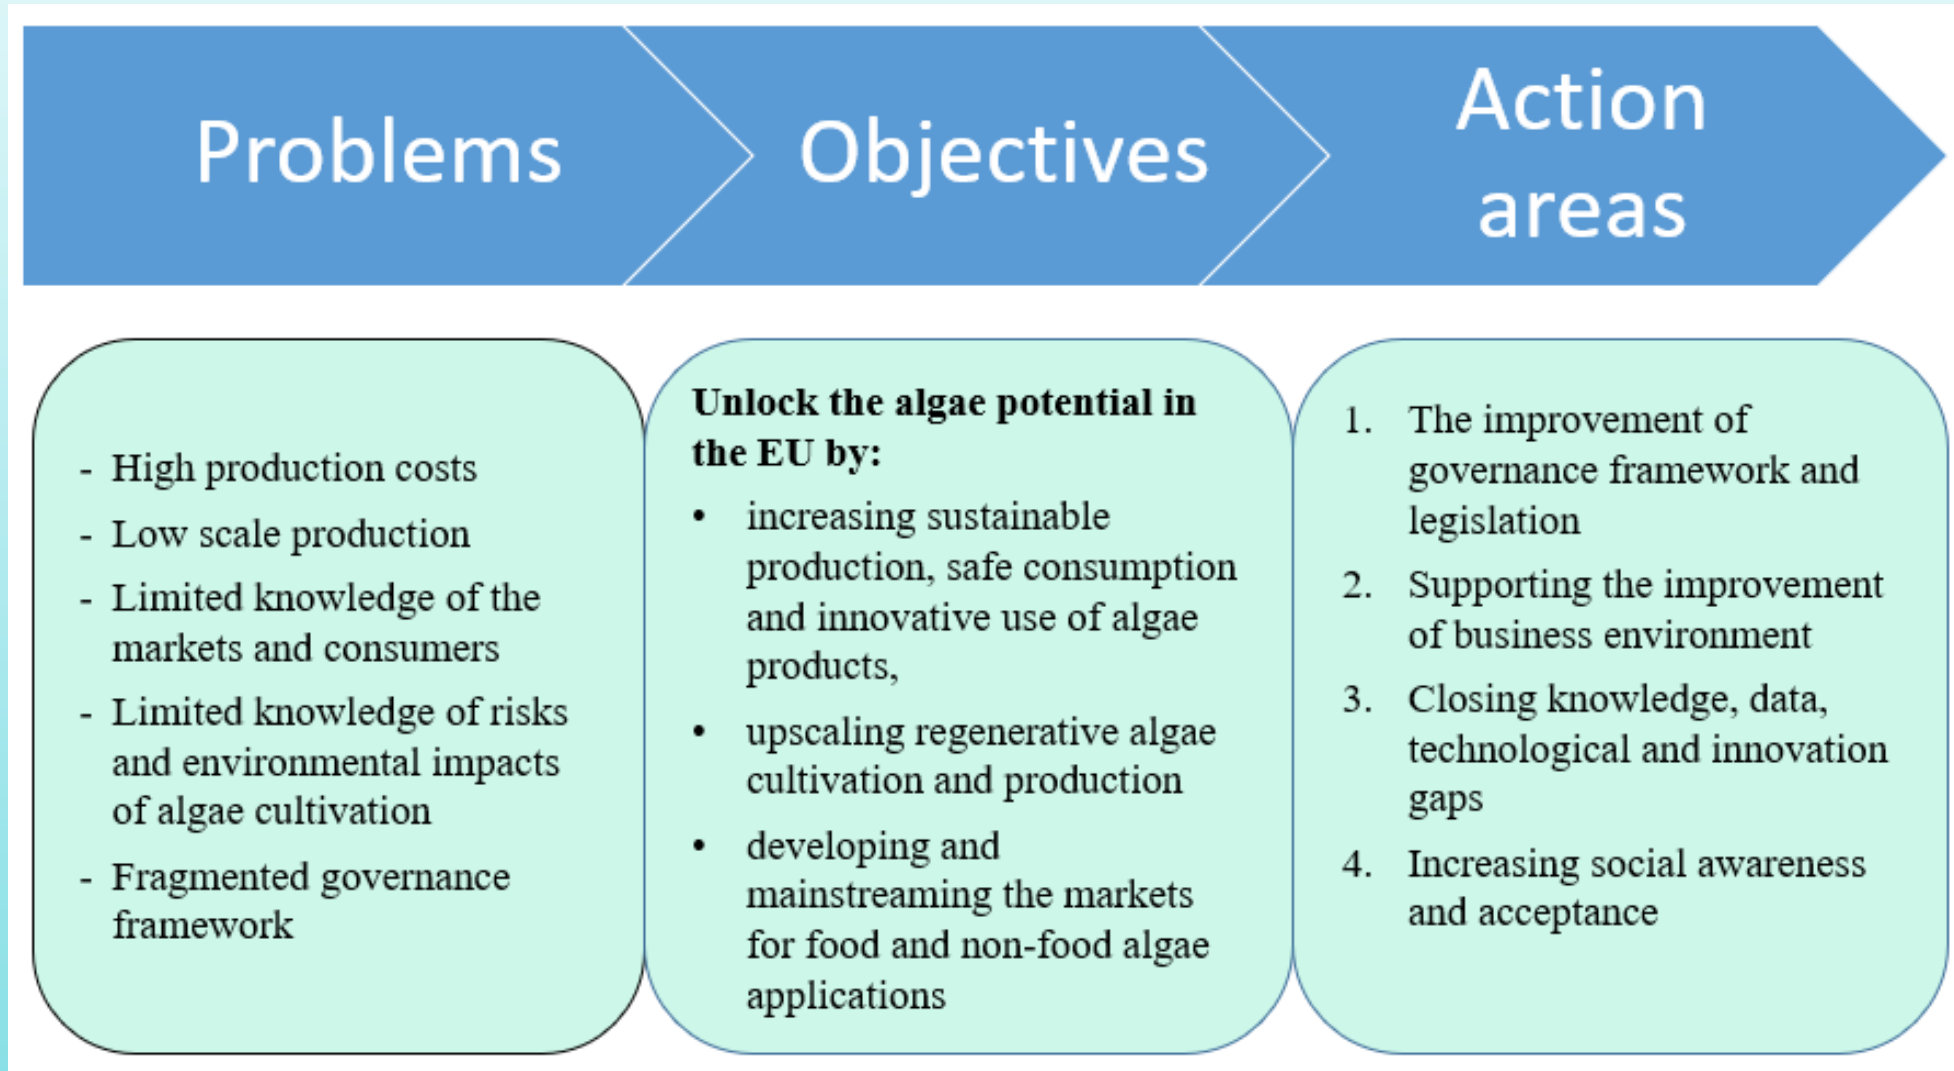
Problems

Objectives

Action areas

- High production costs
- Low scale production
- Limited knowledge of the markets and consumers
- Limited knowledge of risks and environmental impacts of algae cultivation
- Fragmented governance framework

**Unlock the algae potential in the EU by:**

- increasing sustainable production, safe consumption and innovative use of algae products,
- upscaling regenerative algae cultivation and production
- developing and mainstreaming the markets for food and non-food algae applications

1. The improvement of governance framework and legislation
2. Supporting the improvement of business environment
3. Closing knowledge, data, technological and innovation gaps
4. Increasing social awareness and acceptance